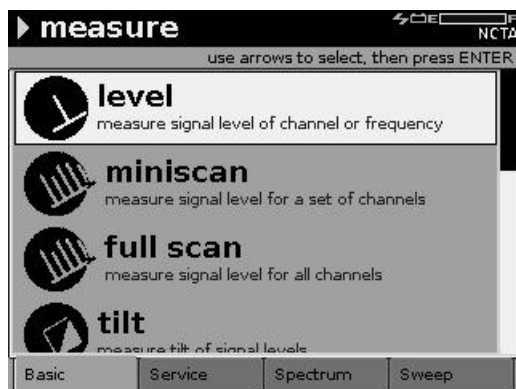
measure

E F
NCTA

use arrows to select, then press ENTER

level
measure signal level of channel or frequency

miniscan
measure signal level for a set of channels

full scan
measure signal level for all channels

tilt
measure tilt of signal levels

Basic | Service | Spectrum | Sweep